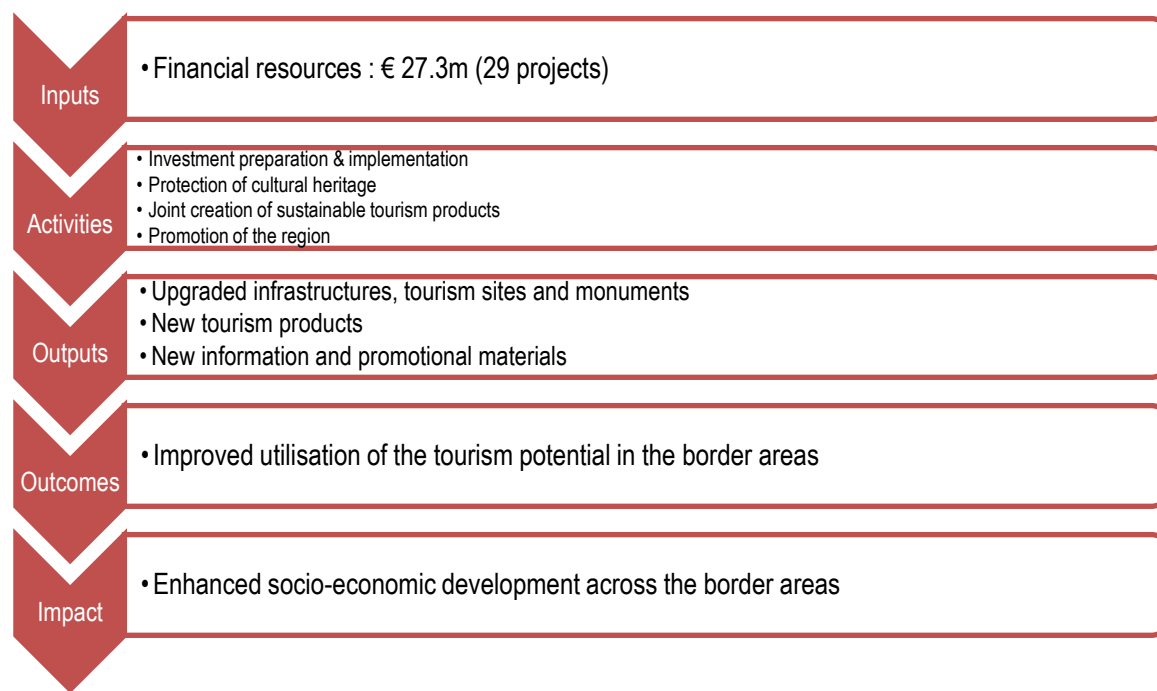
Inputs

• Financial resources : € 27.3m (29 projects)

Activities

• Investment preparation & implementation
• Protection of cultural heritage
• Joint creation of sustainable tourism products
• Promotion of the region

Outputs

• Upgraded infrastructures, tourism sites and monuments
• New tourism products
• New information and promotional materials

Outcomes

• Improved utilisation of the tourism potential in the border areas

Impact

• Enhanced socio-economic development across the border areas